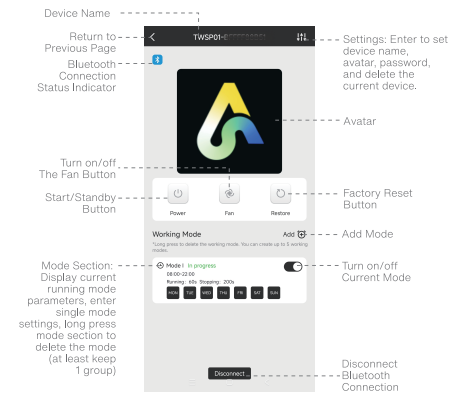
Device Name

Return to Previous Page

Bluetooth Connection Status Indicator

TWSP01-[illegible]

Settings: Enter to set device name, avatar, password, and delete the current device.

Avatar

Turn on/off The Fan Button

Start/Standby Button

Power

Fan

Restore

Factory Reset Button

Working Mode

Add

Add Mode

Long press to delete the working mode. You can create up to 5 working modes.

Mode Section: Display current running mode parameters, enter single mode settings, long press mode section to delete the mode (at least keep 1 group)

Mode I In progress

08:00~22:00

Running : 60s Stopping : 200s

MON TUE WED THU FRI SAT SUN

Turn on/off Current Mode

Disconnect

Disconnect Bluetooth Connection